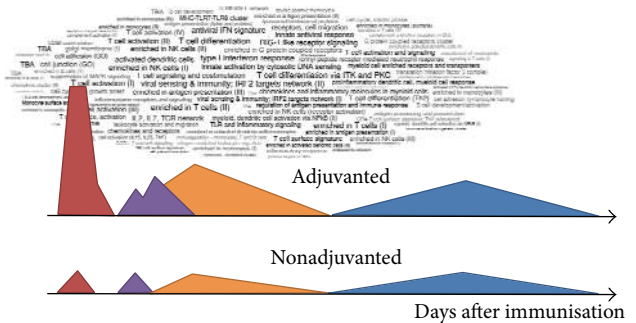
TBA
MHC-TLR7-TLR8 cluster
T cell activation (II)
T cell differentiation
antiviral IFN signature
RIG-1 like receptor signaling
innate antiviral response
enriched in NK cells
cell junction (GO)
activated dendritic cells
type I interferon response
enriched in NK cells (I)
innate activation by cytosolic DNA sensing
T cell signaling and costimulation
T cell differentiation via ITK and PKC
T cell activation (I)
viral sensing & immunity; IRF2 targets network (II)
enriched in antigen presentation (II)
chemokines and inflammatory molecules in myeloid cells
viral sensing & immunity; IRF2 targets network (I)
enriched in T cells (II)
T cell differentiation (Th2)
TLR and inflammatory signaling
enriched in T cells (I)
chemokines and receptors
enriched in antigen presentation (I)
enriched in NK cells (III)
T cell surface signature
Adjuvanted
Nonadjuvanted
Days after immunisation